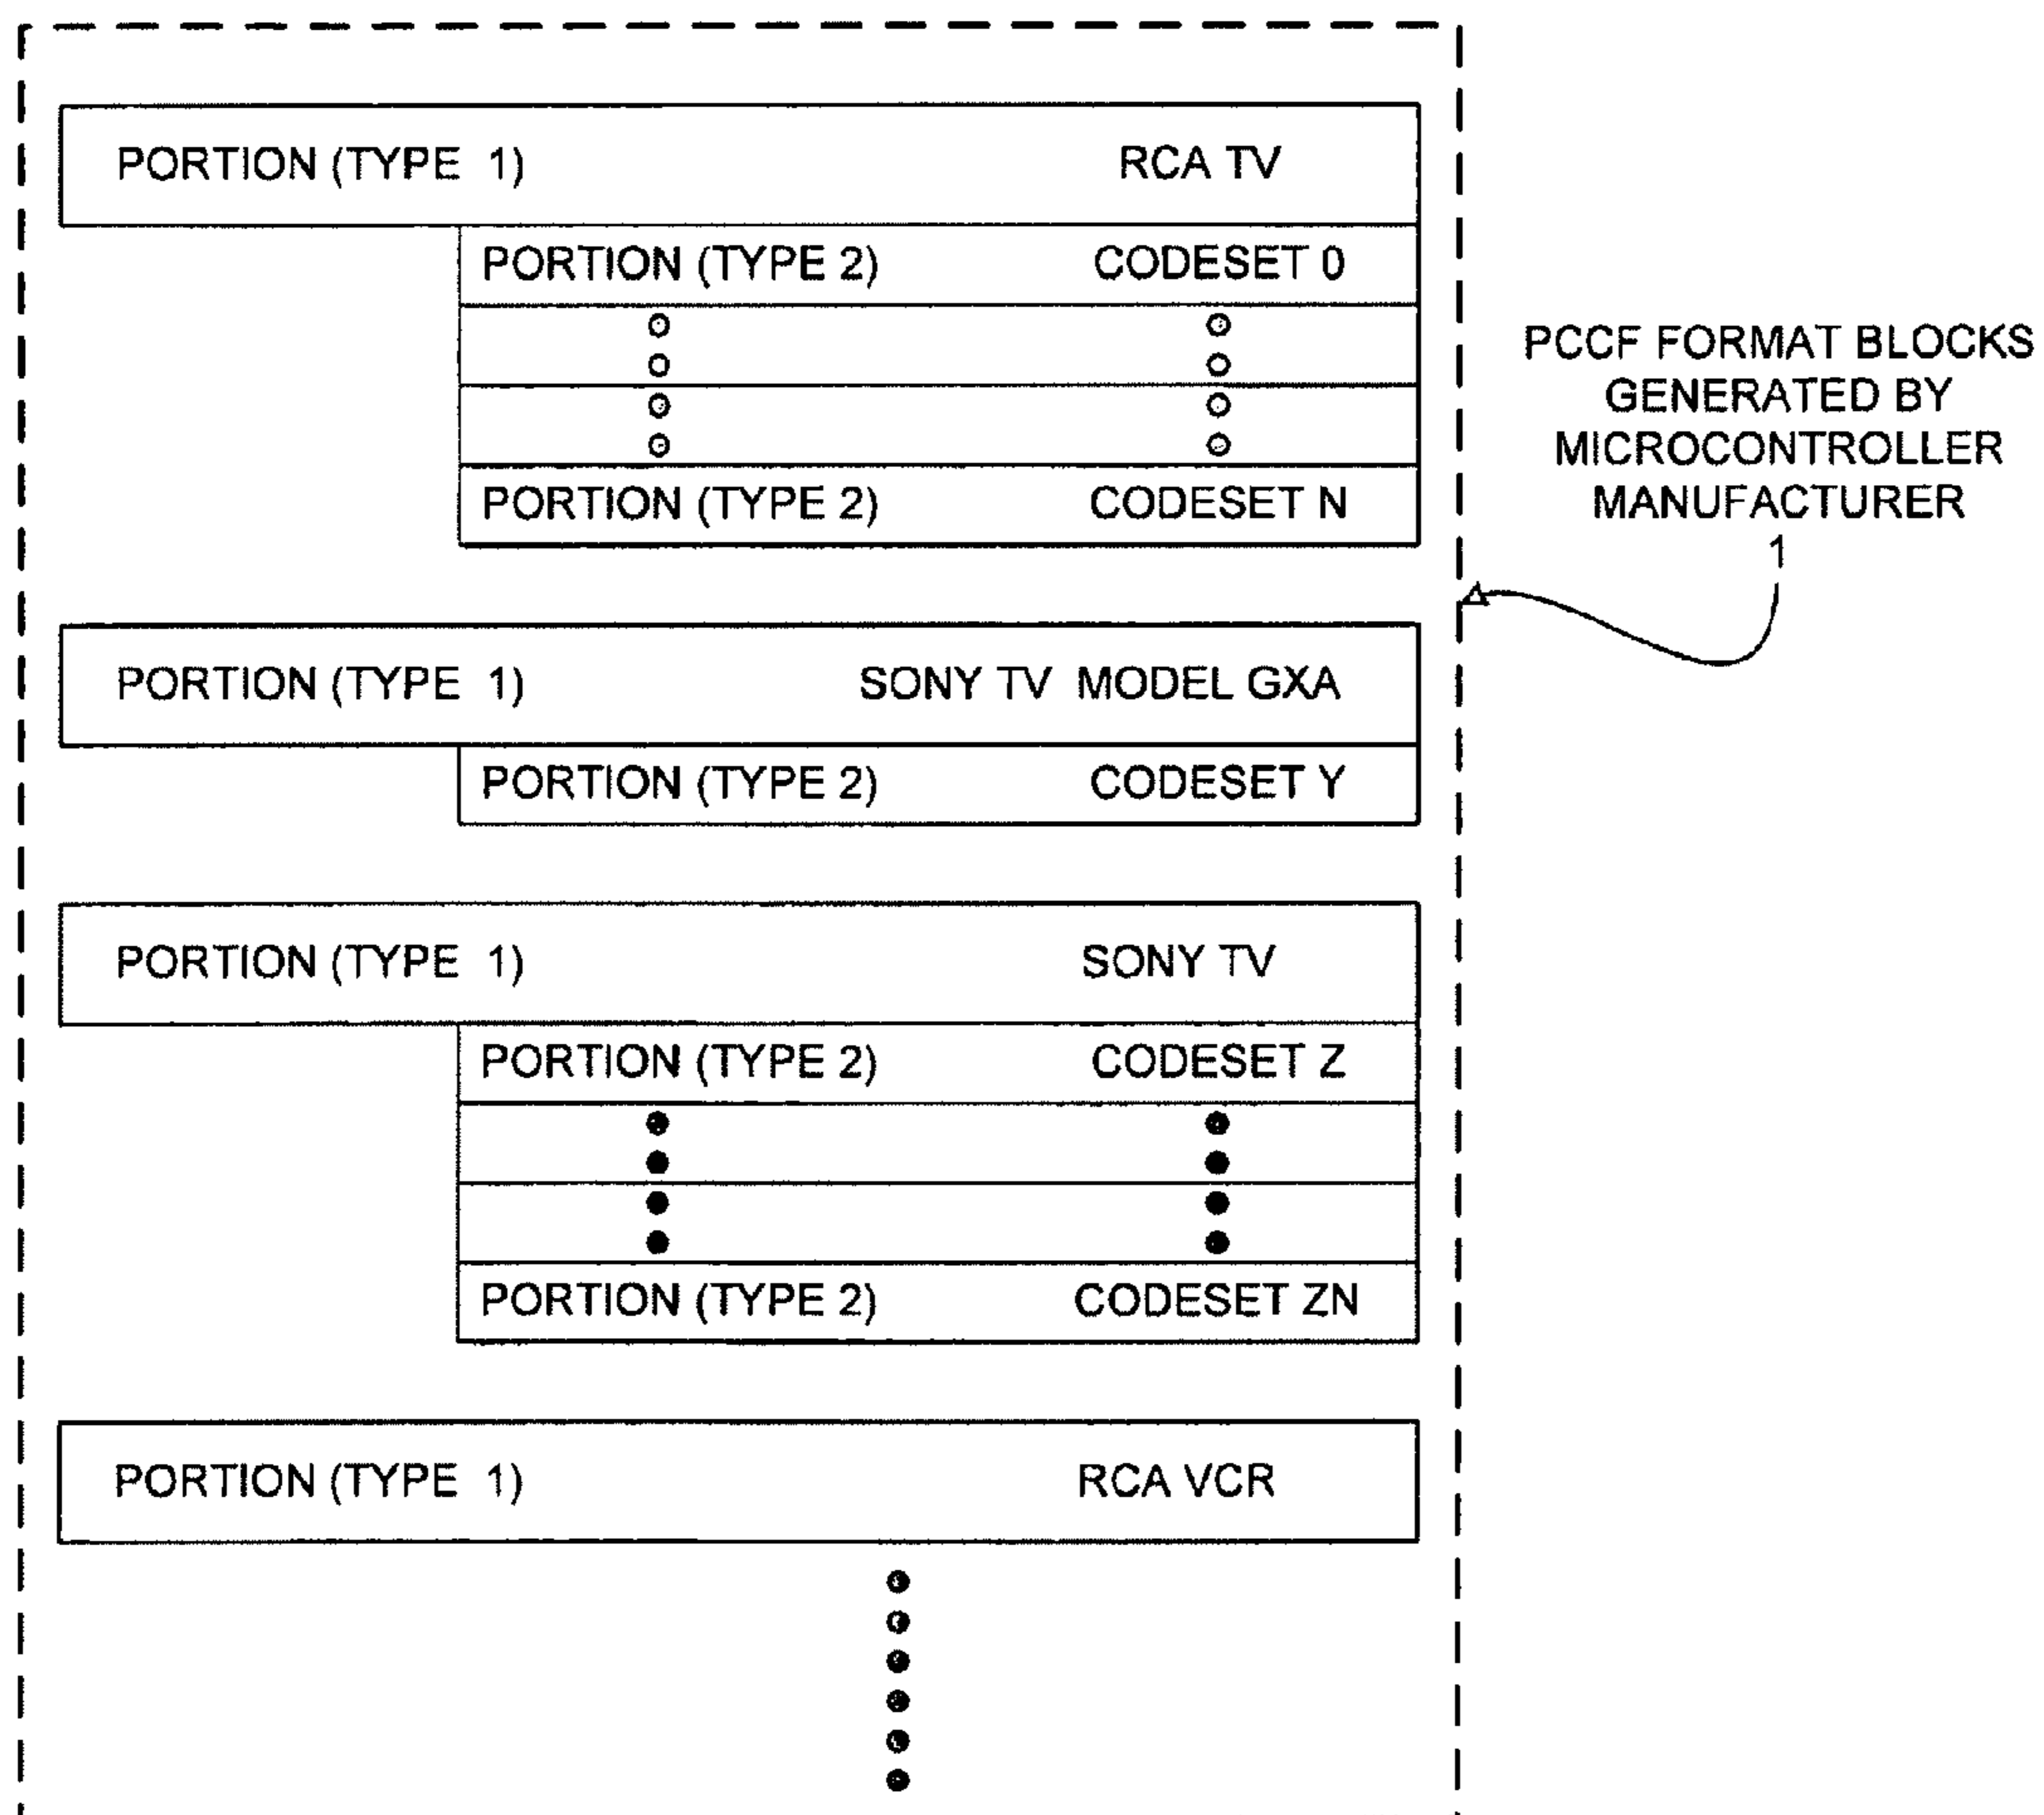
PORTION (TYPE 1) RCA TV

PORTION (TYPE 2) CODESET 0

PORTION (TYPE 2) CODESET N

PCCF FORMAT BLOCKS GENERATED BY MICROCONTROLLER MANUFACTURER
1

PORTION (TYPE 1) SONY TV MODEL GXA

PORTION (TYPE 2) CODESET Y

PORTION (TYPE 1) SONY TV

PORTION (TYPE 2) CODESET Z

PORTION (TYPE 2) CODESET ZN

PORTION (TYPE 1) RCA VCR